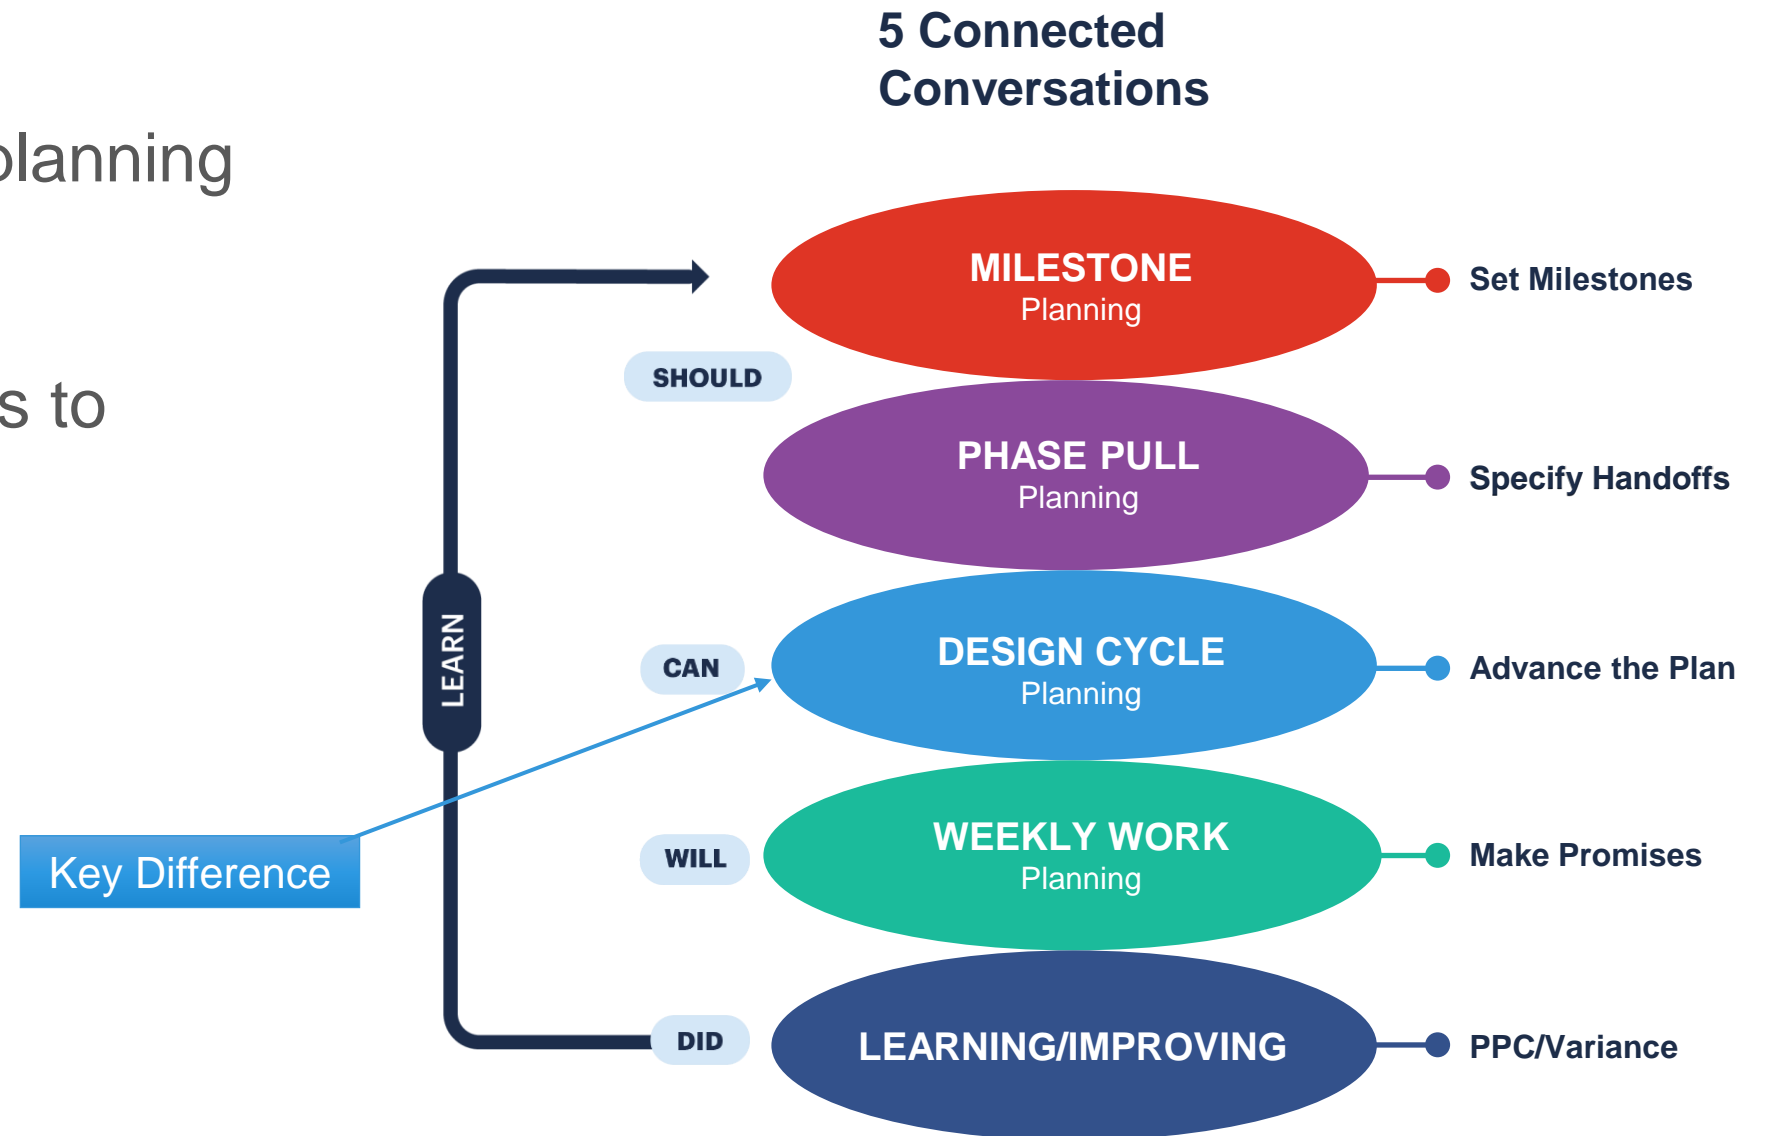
5 Connected Conversations

planning

s to

MILESTONE
Planning

Set Milestones

SHOULD

PHASE PULL
Planning

Specify Handoffs

LEARN

CAN

DESIGN CYCLE
Planning

Advance the Plan

Key Difference

WILL

WEEKLY WORK
Planning

Make Promises

DID

LEARNING/IMPROVING

PPC/Variance